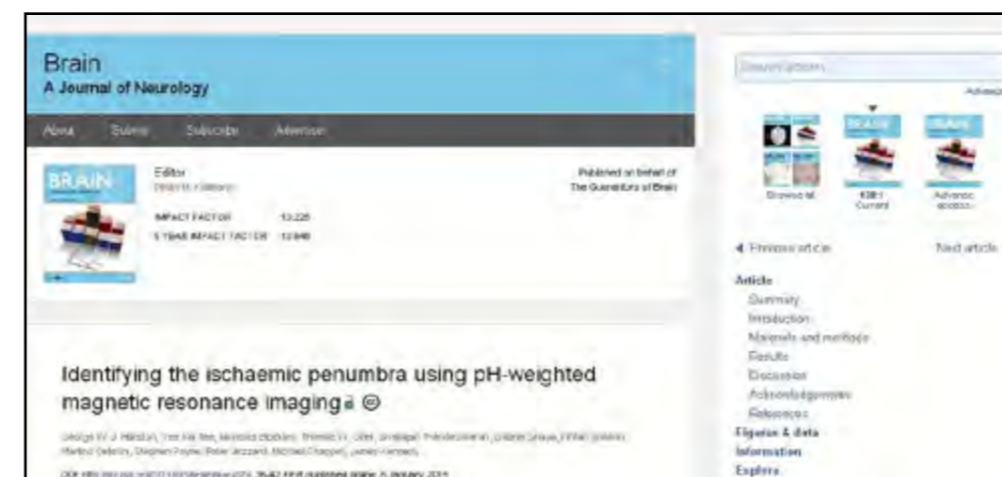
Brain
A Journal of Neurology

About Submit Subscribe Advertise

BRAIN

Editor
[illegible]

IMPACT FACTOR 10.226
5 YEAR IMPACT FACTOR 12.840

Published on behalf of
The Guarantors of Brain

Identifying the ischaemic penumbra using pH-weighted magnetic resonance imaging

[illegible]

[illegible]

Search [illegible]
Advanced

Browse all
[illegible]
Current
Advance access

◄ Previous article
Next article

Article
Summary
Introduction
Materials and methods
Results
Discussion
Acknowledgements
References
Figures & data
Information
Explore